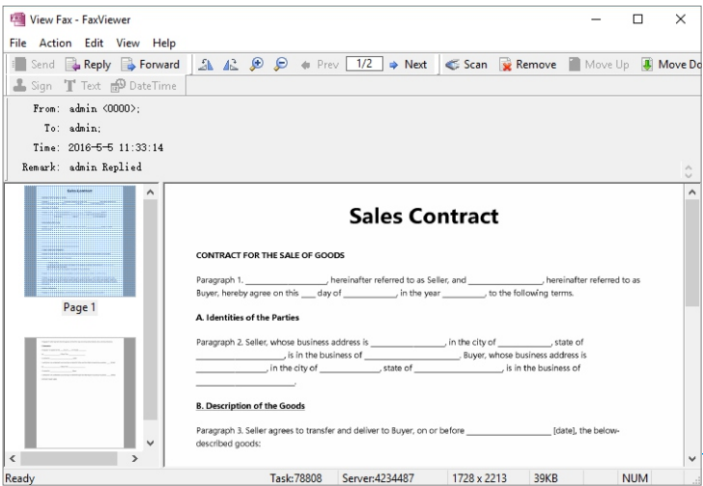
View Fax - FaxViewer

File Action Edit View Help

Send Reply Forward Prev 1/2 Next Scan Remove Move Up Move Do

Sign Text DateTime

From: admin <0000>;
To: admin;
Time: 2016-5-5 11:33:14
Remark: admin Replied

Page 1

Sales Contract

CONTRACT FOR THE SALE OF GOODS

Paragraph 1. _______________, hereinafter referred to as Seller, and _______________, hereinafter referred to as Buyer, hereby agree on this ___ day of __________, in the year ________, to the following terms.

A. Identities of the Parties

Paragraph 2. Seller, whose business address is _______________, in the city of __________, state of _________________, is in the business of _______________. Buyer, whose business address is _______________, in the city of __________, state of _______________, is in the business of _______________.

B. Description of the Goods

Paragraph 3. Seller agrees to transfer and deliver to Buyer, on or before _______________ [date], the below-described goods:

Ready Task:78808 Server:4234487 1728 x 2213 39KB NUM